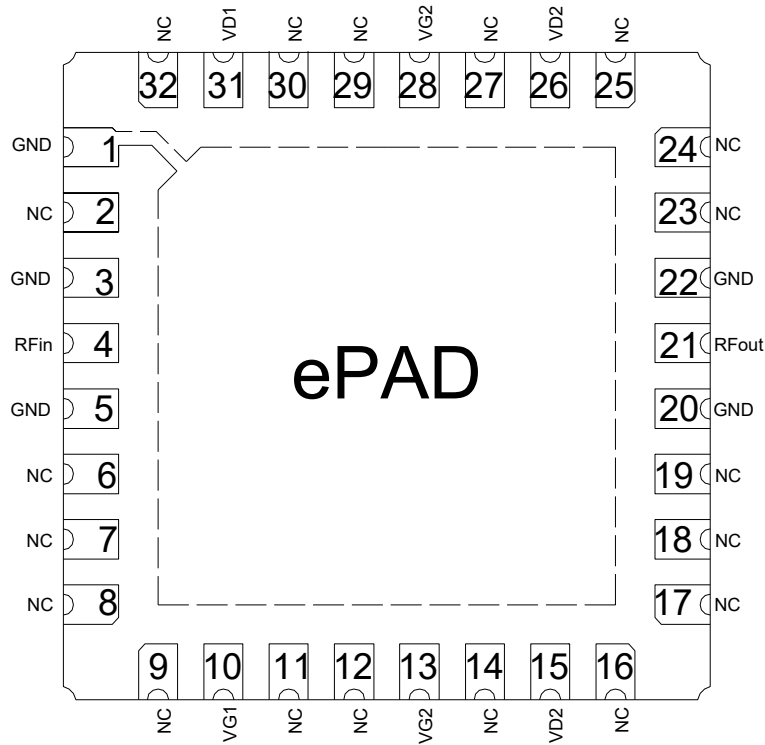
NC VD1 NC NC VG2 NC VD2 NC
32 31 30 29 28 27 26 25

GND 1
NC 2
GND 3
RFin 4
GND 5
NC 6
NC 7
NC 8

ePAD

24 NC
23 NC
22 GND
21 RFout
20 GND
19 NC
18 NC
17 NC

9 10 11 12 13 14 15 16
NC VG1 NC NC VG2 NC VD2 NC